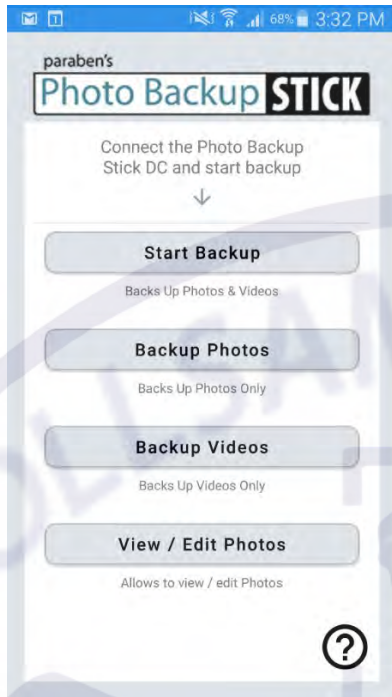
68% 3:32 PM

paraben's
Photo Backup STICK

Connect the Photo Backup Stick DC and start backup
↓

Start Backup
Backs Up Photos & Videos

Backup Photos
Backs Up Photos Only

Backup Videos
Backs Up Videos Only

View / Edit Photos
Allows to view / edit Photos

?